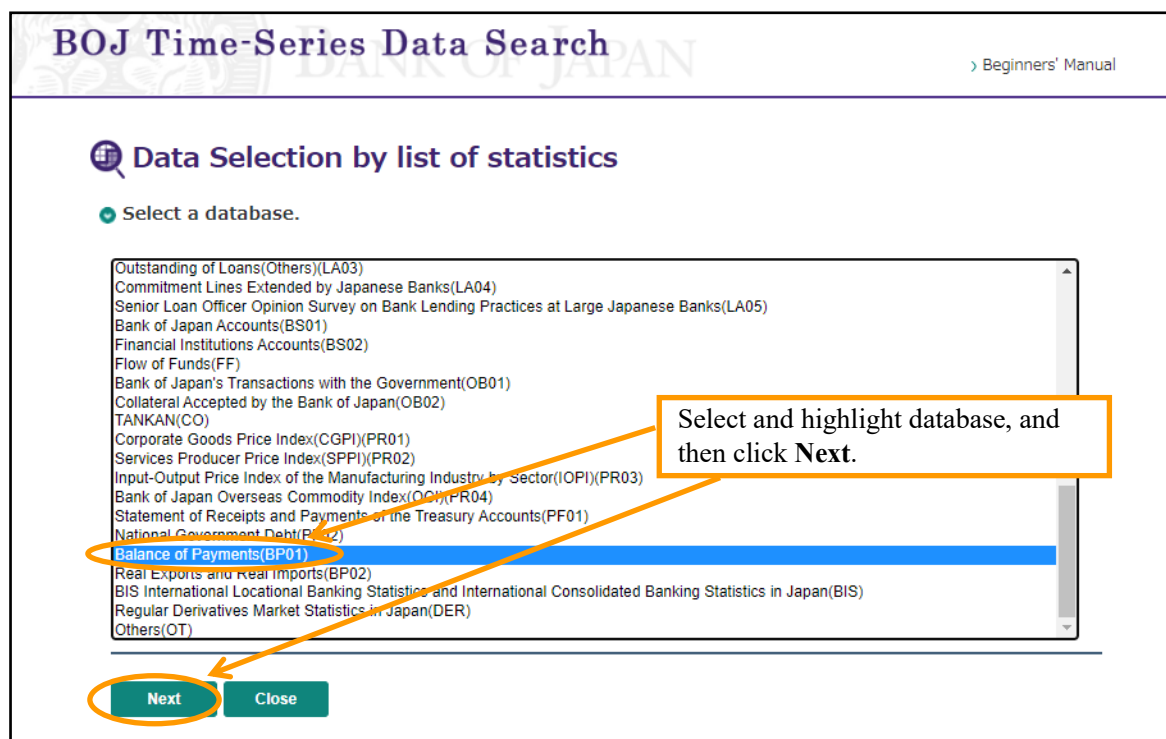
BOJ Time-Series Data Search

BANK OF JAPAN

› Beginners' Manual

Data Selection by list of statistics

Select a database.

Outstanding of Loans(Others)(LA03)
Commitment Lines Extended by Japanese Banks(LA04)
Senior Loan Officer Opinion Survey on Bank Lending Practices at Large Japanese Banks(LA05)
Bank of Japan Accounts(BS01)
Financial Institutions Accounts(BS02)
Flow of Funds(FF)
Bank of Japan's Transactions with the Government(OB01)
Collateral Accepted by the Bank of Japan(OB02)
TANKAN(CO)
Corporate Goods Price Index(CGPI)(PR01)
Services Producer Price Index(SPPI)(PR02)
Input-Output Price Index of the Manufacturing Industry by Sector(IOPI)(PR03)
Bank of Japan Overseas Commodity Index(OCI)(PR04)
Statement of Receipts and Payments of the Treasury Accounts(PF01)
National Government Debt(PF02)
Balance of Payments(BP01)
Real Exports and Real Imports(BP02)
BIS International Locational Banking Statistics and International Consolidated Banking Statistics in Japan(BIS)
Regular Derivatives Market Statistics in Japan(DER)
Others(OT)

Select and highlight database, and then click **Next**.

Next

Close